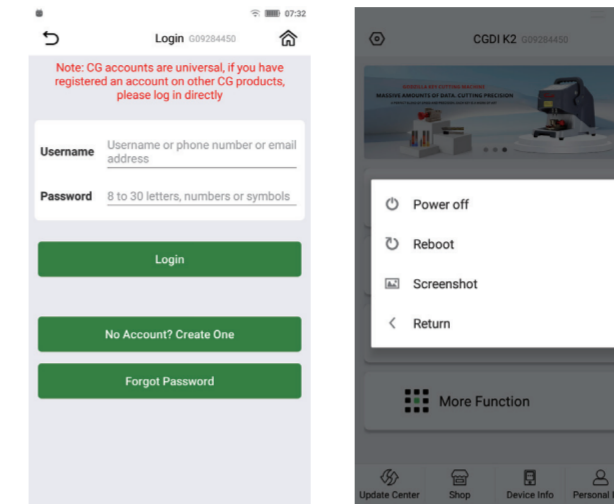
07:32

Login G09284450

Note: CG accounts are universal, if you have registered an account on other CG products, please log in directly

Username Username or phone number or email address

Password 8 to 30 letters, numbers or symbols

Login

No Account? Create One

Forgot Password

CGDI K2 G09284450

MASSIVE AMOUNTS OF DATA. CUTTING PRECISION

Power off

Reboot

Screenshot

Return

More Function

Update Center

Shop

Device Info

Personal